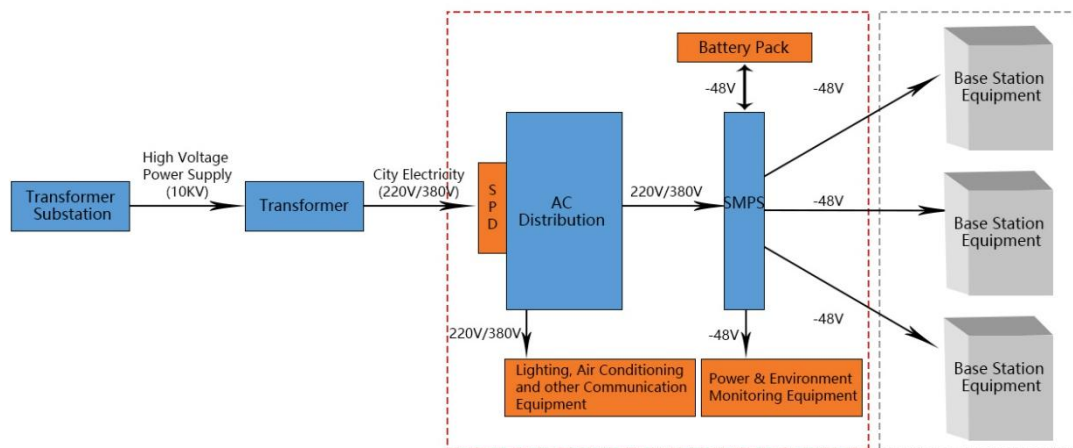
Transformer Substation

High Voltage Power Supply (10KV)

Transformer

City Electricity (220V/380V)

S P D

AC Distribution

220V/380V

Battery Pack

-48V

SMPS

-48V

-48V

-48V

Base Station Equipment

Base Station Equipment

Base Station Equipment

220V/380V

-48V

Lighting, Air Conditioning and other Communication Equipment

Power & Environment Monitoring Equipment